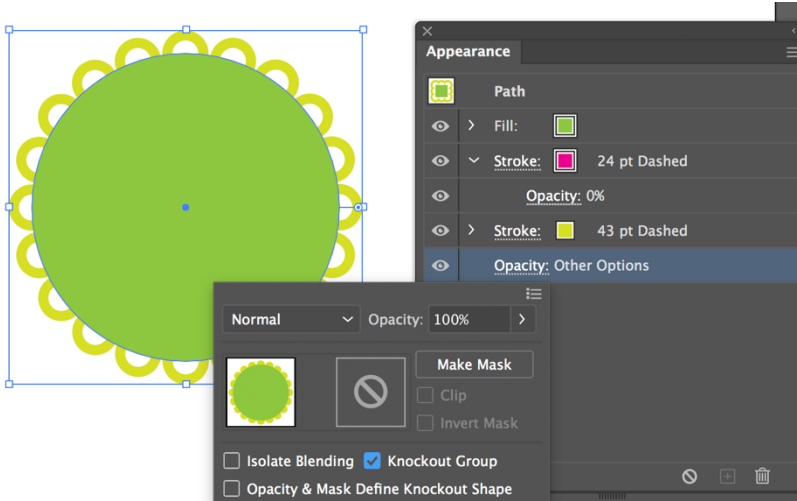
Appearance

Path

Fill:

Stroke: 24 pt Dashed

Opacity: 0%

Stroke: 43 pt Dashed

Opacity: Other Options

Normal

Opacity: 100%

Make Mask

Clip

Invert Mask

Isolate Blending

Knockout Group

Opacity & Mask Define Knockout Shape